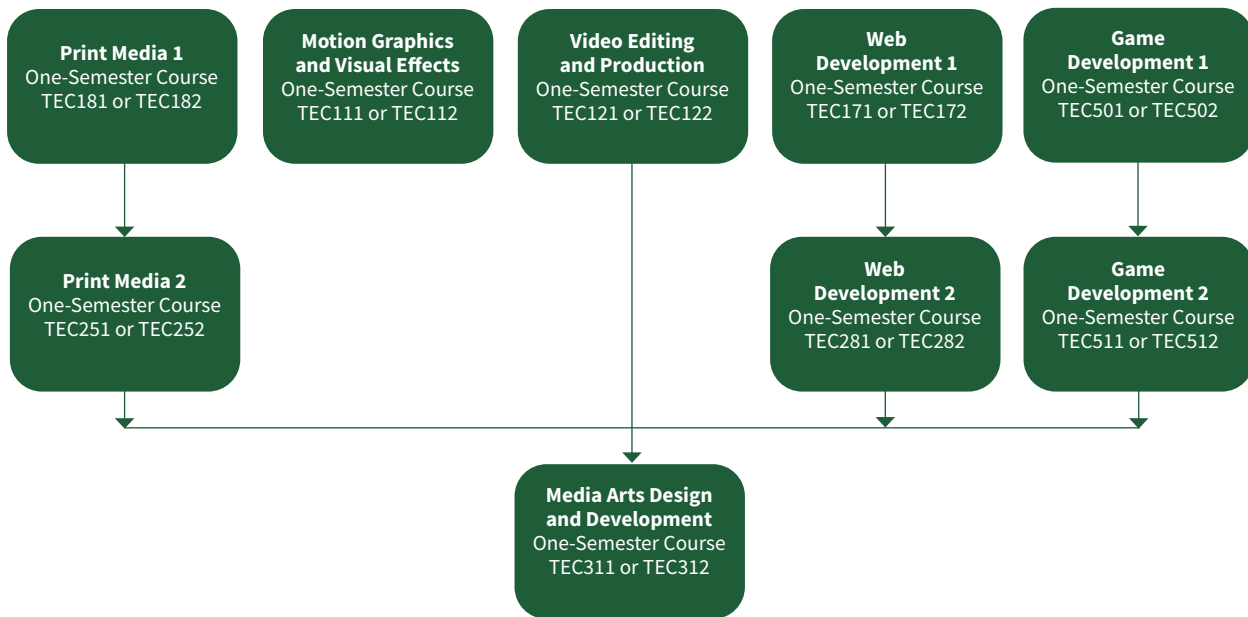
**Print Media 1**
One-Semester Course
TEC181 or TEC182

**Motion Graphics and Visual Effects**
One-Semester Course
TEC111 or TEC112

**Video Editing and Production**
One-Semester Course
TEC121 or TEC122

**Web Development 1**
One-Semester Course
TEC171 or TEC172

**Game Development 1**
One-Semester Course
TEC501 or TEC502

**Print Media 2**
One-Semester Course
TEC251 or TEC252

**Web Development 2**
One-Semester Course
TEC281 or TEC282

**Game Development 2**
One-Semester Course
TEC511 or TEC512

**Media Arts Design and Development**
One-Semester Course
TEC311 or TEC312